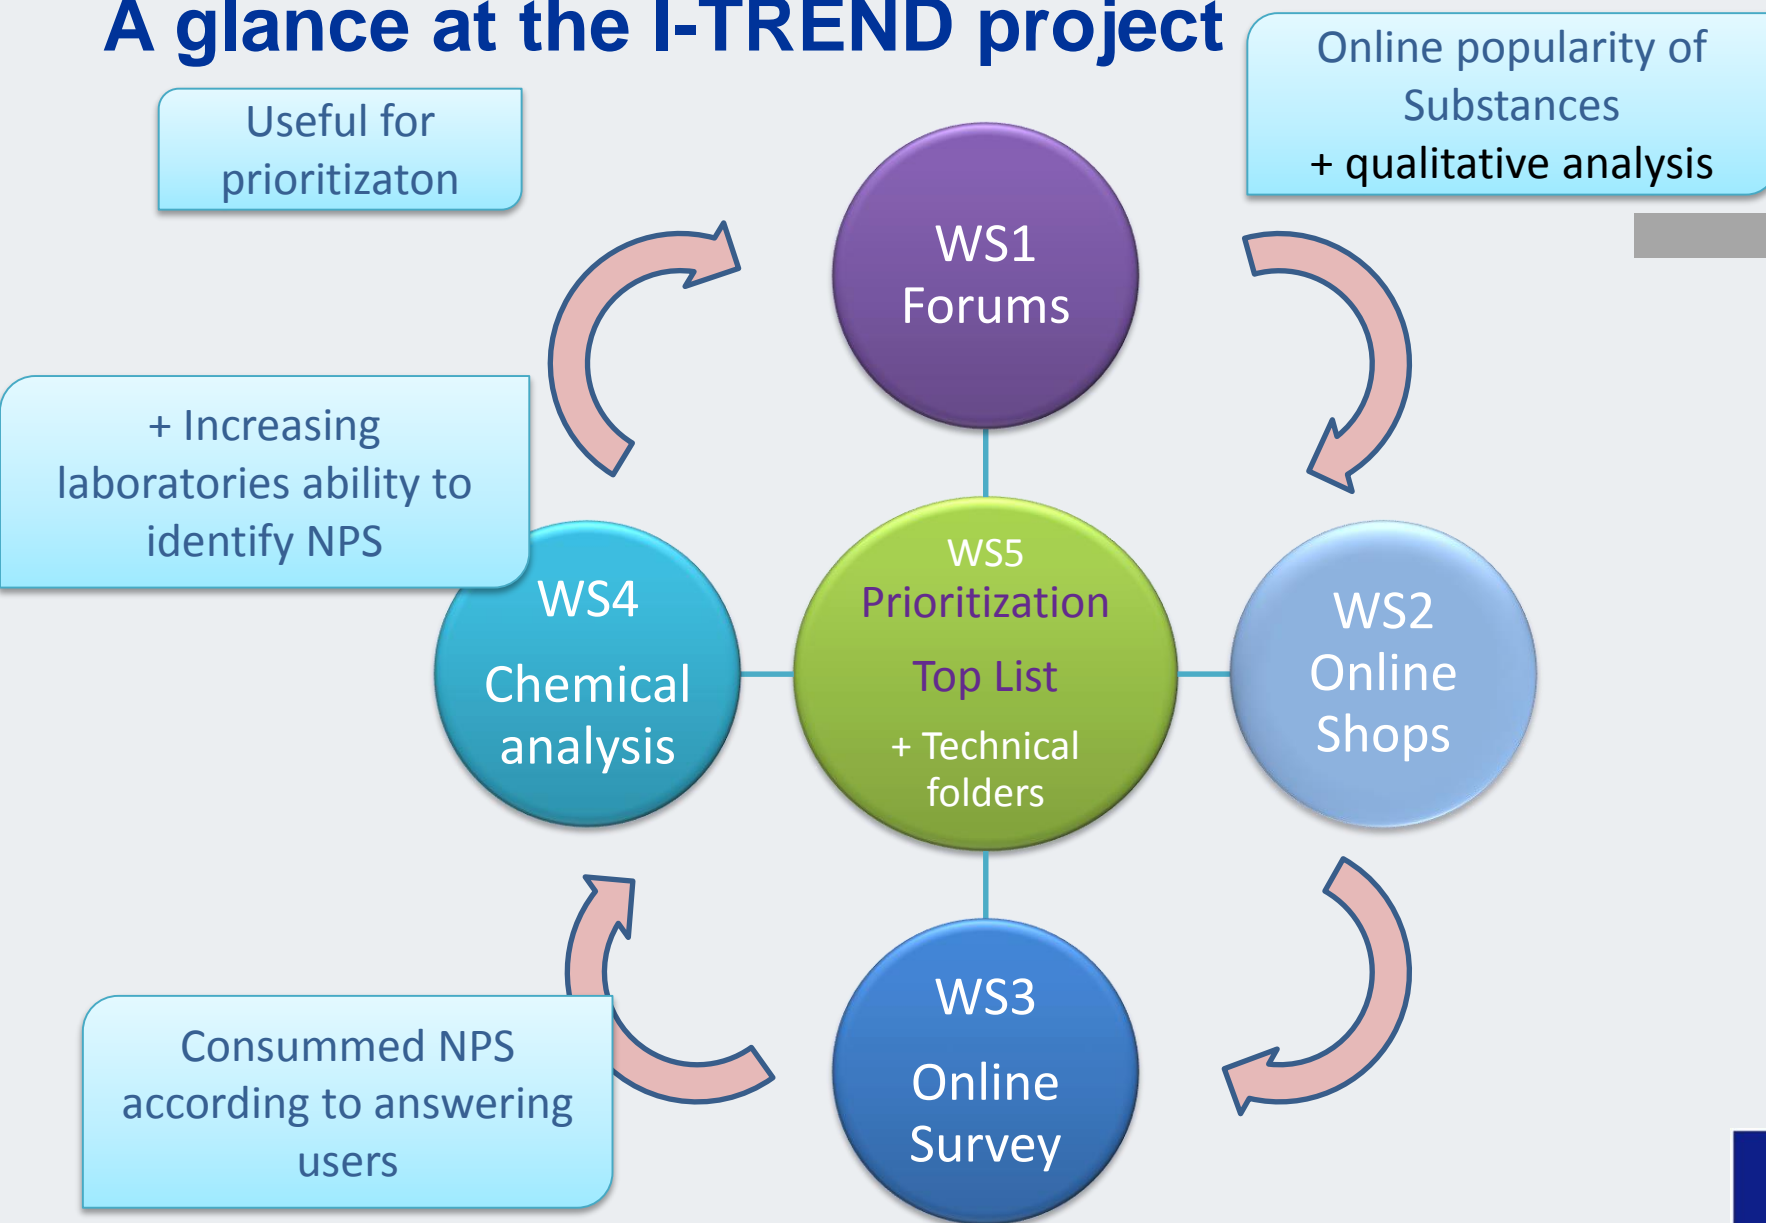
A glance at the I-TREND project

Useful for prioritizaton

Online popularity of Substances
+ qualitative analysis

WS1
Forums

+ Increasing laboratories ability to identify NPS

WS4
Chemical analysis

WS5
Prioritization
Top List
+ Technical folders

WS2
Online Shops

Consummed NPS according to answering users

WS3
Online Survey